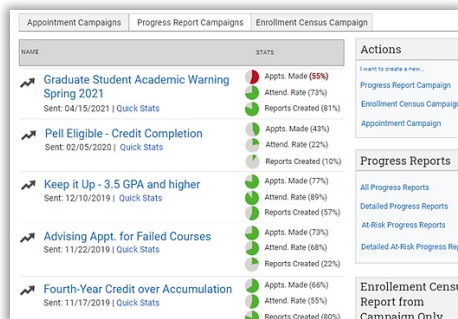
Appointment Campaigns | Progress Report Campaigns | Enrollment Census Campaign

| NAME | STATS |
|---|---|
| Graduate Student Academic Warning Spring 2021<br>Sent: 04/15/2021 \| Quick Stats | Appts. Made (55%)<br>Attend. Rate (73%)<br>Reports Created (81%) |
| Pell Eligible - Credit Completion<br>Sent: 02/05/2020 \| Quick Stats | Appts. Made (43%)<br>Attend. Rate (22%)<br>Reports Created (17%) |
| Keep it Up - 3.5 GPA and higher<br>Sent: 12/10/2019 \| Quick Stats | Appts. Made (77%)<br>Attend. Rate (89%)<br>Reports Created (57%) |
| Advising Appt. for Failed Courses<br>Sent: 11/22/2019 \| Quick Stats | Appts. Made (37%)<br>Attend. Rate (68%)<br>Reports Created (22%) |
| Fourth-Year Credit over Accumulation<br>Sent: 11/17/2019 \| Quick Stats | Appts. Made (66%)<br>Attend. Rate (55%)<br>Reports Created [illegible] |

Actions

I want to create a new...

Progress Report Campaign

Enrollment Census Campaig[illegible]

Appointment Campaign

Progress Reports

All Progress Reports

Detailed Progress Reports

At-Risk Progress Reports

Detailed At-Risk Progress Rep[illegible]

Enrollement Censu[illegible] Report from Campaign Only